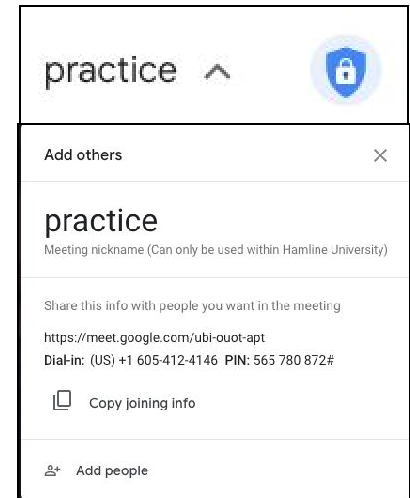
practice

Add others

practice
Meeting nickname (Can only be used within Hamline University)

Share this info with people you want in the meeting

https://meet.google.com/ubi-ouot-apt
Dial-in: (US) +1 605-412-4146 PIN: 565 780 872#

Copy joining info

Add people